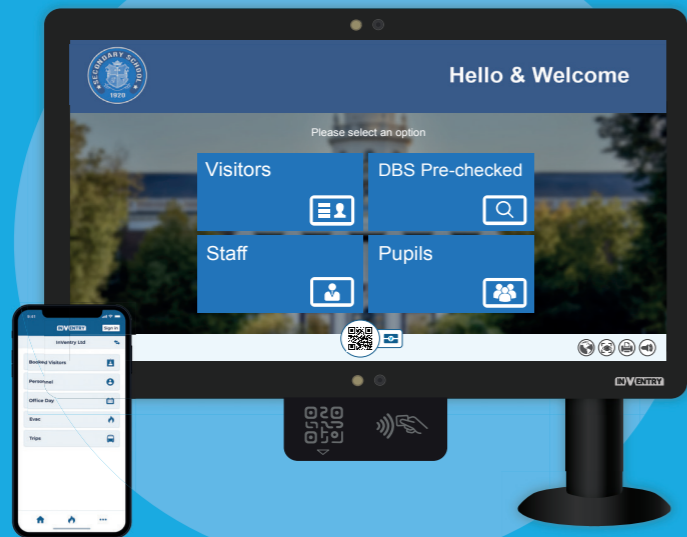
SECONDARY SCHOOL
1920

Hello & Welcome

Please select an option

Visitors

DBS Pre-checked

Staff

Pupils

INVENTRY

9:41
INVENTRY
Sign in
InVentry Ltd

Booked Visitors

Personnel

Office Day

Evac

Trips